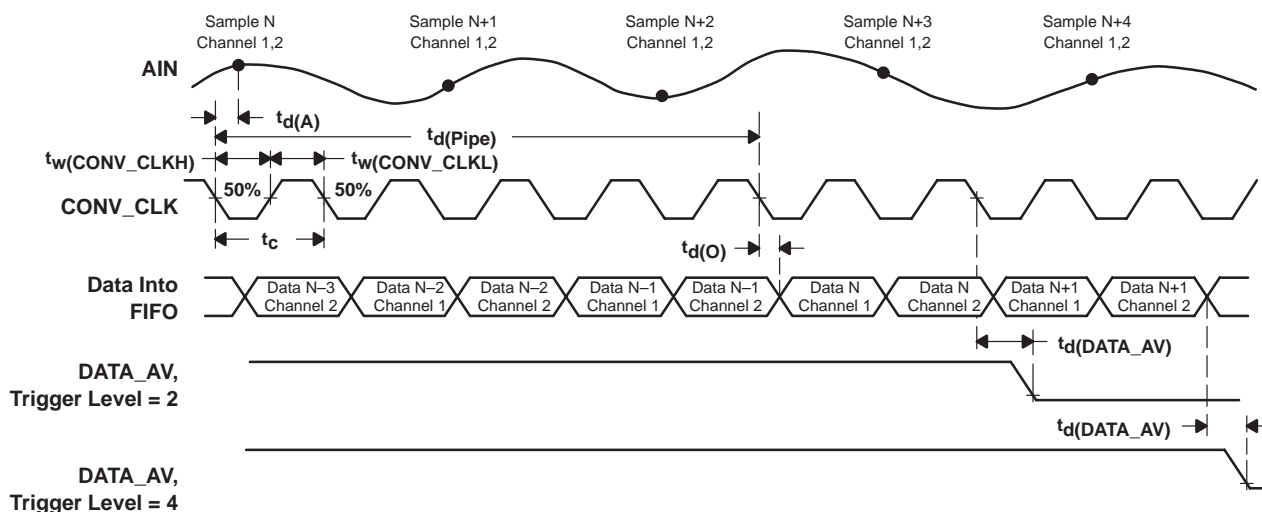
Sample N
Channel 1,2

Sample N+1
Channel 1,2

Sample N+2
Channel 1,2

Sample N+3
Channel 1,2

Sample N+4
Channel 1,2

AIN

$t_{d(A)}$

$t_{d(Pipe)}$

$t_{w(CONV\_CLKH)}$

$t_{w(CONV\_CLKL)}$

50%

50%

CONV_CLK

$t_{c}$

$t_{d(O)}$

Data Into FIFO

Data N–3 Channel 2

Data N–2 Channel 1

Data N–2 Channel 2

Data N–1 Channel 1

Data N–1 Channel 2

Data N Channel 1

Data N Channel 2

Data N+1 Channel 1

Data N+1 Channel 2

$t_{d(DATA\_AV)}$

DATA_AV, Trigger Level = 2

$t_{d(DATA\_AV)}$

DATA_AV, Trigger Level = 4